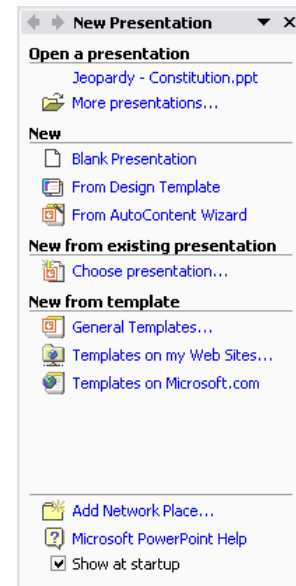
New Presentation

Open a presentation
Jeopardy - Constitution.ppt
More presentations...

New
Blank Presentation
From Design Template
From AutoContent Wizard

New from existing presentation
Choose presentation...

New from template
General Templates...
Templates on my Web Sites...
Templates on Microsoft.com

Add Network Place...
Microsoft PowerPoint Help
Show at startup